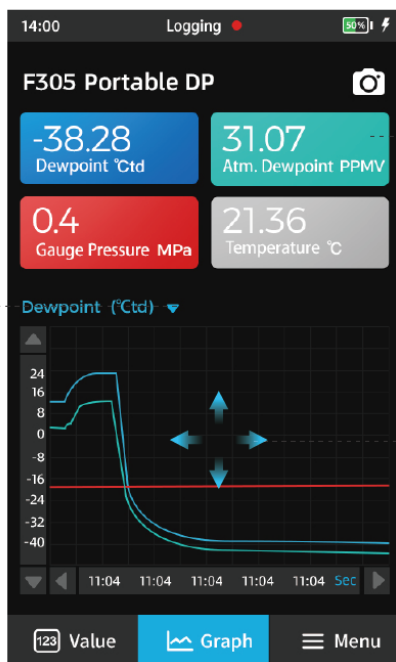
14:00 Logging 50%

F305 Portable DP

-38.28
Dewpoint °Ctd

31.07
Atm. Dewpoint PPMV

0.4
Gauge Pressure MPa

21.36
Temperature °C

Dewpoint (°Ctd)

24
16
8
0
-8
-16
-24
-32
-40

11:04 11:04 11:04 11:04 11:04 Sec

123 Value
Graph
Menu